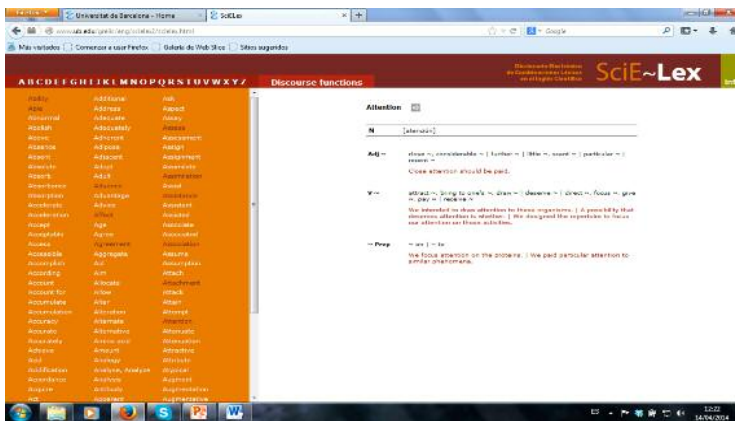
Universitat de Barcelona - Home | SciELex

www.ub.edu/gilcub/eng/scielex/index.html

Más visitados | Comenzar a usar Firefox | Galería de Web Slice | Sitios sugeridos

Google

ABCDEFGHIJKLMNOPQRSTUVWXYZ | Discourse functions

Diccionario Electrónico de Combinaciones Léxicas en el Inglés Científico

SciE~Lex

| | | |
|---|---|---|
| Ability | Additional | Ask |
| Able | Address | Aspect |
| Abnormal | Adequate | Assay |
| Abolish | Adequately | Assess |
| Above | Adjacent | Assessment |
| Absence | Adipose | Assign |
| Absent | Adjacent | Assignment |
| Absolute | Adult | Associate |
| Absorb | Adult | Association |
| Absorbance | Advance | Assume |
| Absorption | Advantage | Assumption |
| Accelerate | Advice | Atomic |
| Acceleration | Affect | Attached |
| Accept | Age | Associate |
| Acceptable | Agree | Associated |
| Access | Agreement | Association |
| Accessible | Aggregate | Assume |
| Accomplish | Aid | Assumption |
| According | Aim | Attach |
| Account | Allocate | Attachment |
| Account for | Allow | Attack |
| Accumulate | Alter | Attain |
| Accumulation | Alteration | Attempt |
| Accuracy | Alternate | Attention |
| Accurate | Alternative | Attenuate |
| Accurately | Amino acid | Attenuation |
| Achieve | Amount | Attractive |
| Acid | Analogy | Attribute |
| Acidification | Analyse, Analyze | Atypical |
| Acquisition | Analysis | Augment |
| Acquire | Antibody | Augmentation |
| Act | Apparent | Augmentative |

Attention

N [əˈtenʃən]

Adj ~ close ~, considerable ~ | further ~ | little ~, scant ~ | particular ~ | recent ~
Close attention should be paid.

V ~ attract ~, bring to one's ~, draw ~ | deserve ~ | direct ~, focus ~, give ~, pay ~ | receive ~
We intended to draw attention to these organisms. | A possibility that deserves attention is whether. | We designed the repertoire to focus our attention on these activities.

~ Prep ~ on | ~ to
We focus attention on the proteins. | We paid particular attention to similar phenomena.

12:22
14/04/2014